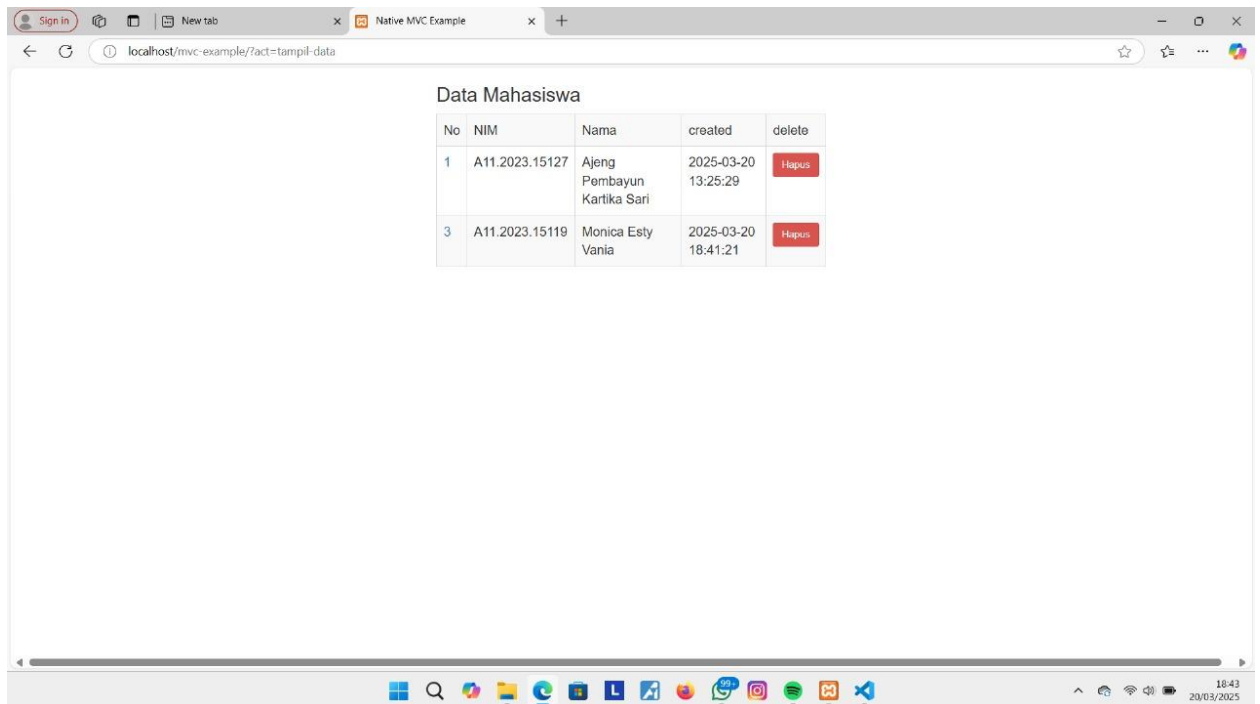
Sign in | New tab × | Native MVC Example × +

localhost/mvc-example/?act=tampil-data

Data Mahasiswa

| No | NIM | Nama | created | delete |
|---|---|---|---|---|
| 1 | A11.2023.15127 | Ajeng Pembayun Kartika Sari | 2025-03-20 13:25:29 | Hapus |
| 3 | A11.2023.15119 | Monica Esty Vania | 2025-03-20 18:41:21 | Hapus |

99+

18:43
20/03/2025